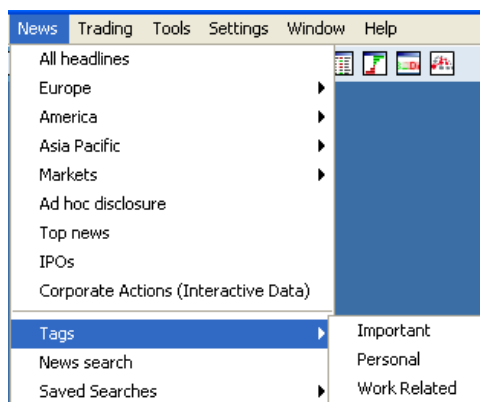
News Trading Tools Settings Window Help

All headlines
Europe
America
Asia Pacific
Markets
Ad hoc disclosure
Top news
IPOs
Corporate Actions (Interactive Data)
Tags
News search
Saved Searches

Important
Personal
Work Related